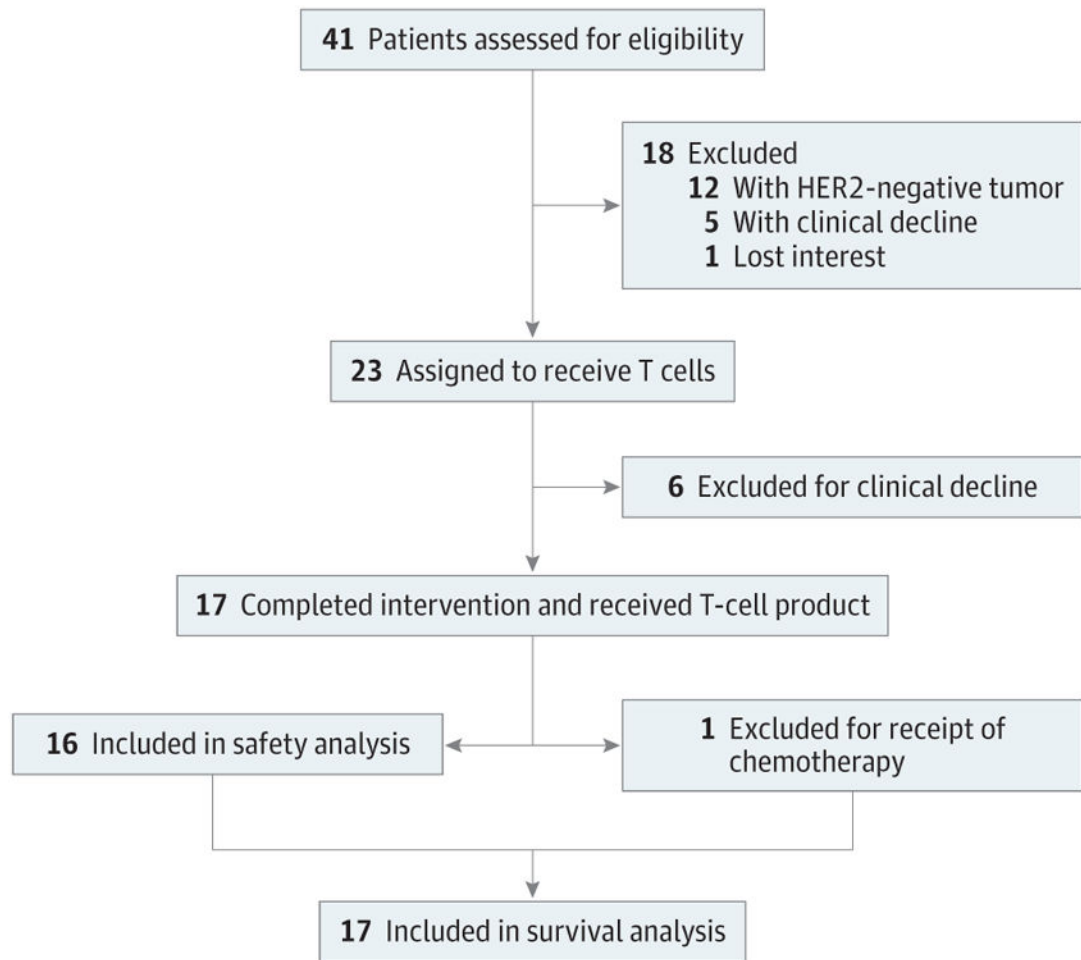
41 Patients assessed for eligibility

18 Excluded
12 With HER2-negative tumor
5 With clinical decline
1 Lost interest

23 Assigned to receive T cells

6 Excluded for clinical decline

17 Completed intervention and received T-cell product

16 Included in safety analysis

1 Excluded for receipt of chemotherapy

17 Included in survival analysis